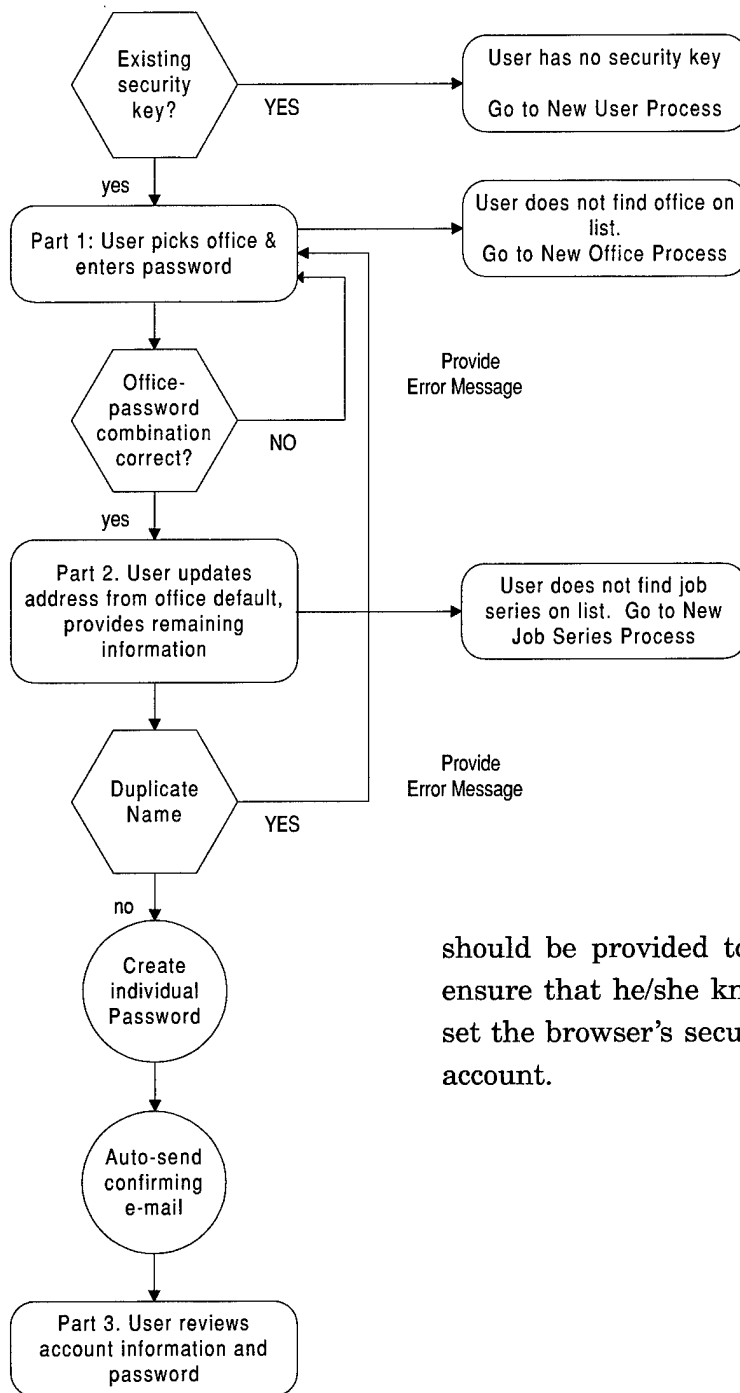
Existing security key?

YES

User has no security key

Go to New User Process

yes

Part 1: User picks office & enters password

User does not find office on list.
Go to New Office Process

Provide Error Message

Office-password combination correct?

NO

yes

Part 2. User updates address from office default, provides remaining information

User does not find job series on list. Go to New Job Series Process

Provide Error Message

Duplicate Name

YES

no

Create individual Password

Auto-send confirming e-mail

Part 3. User reviews account information and password

should be provided t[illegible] ensure that he/she kn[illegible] set the browser's secu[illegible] account.